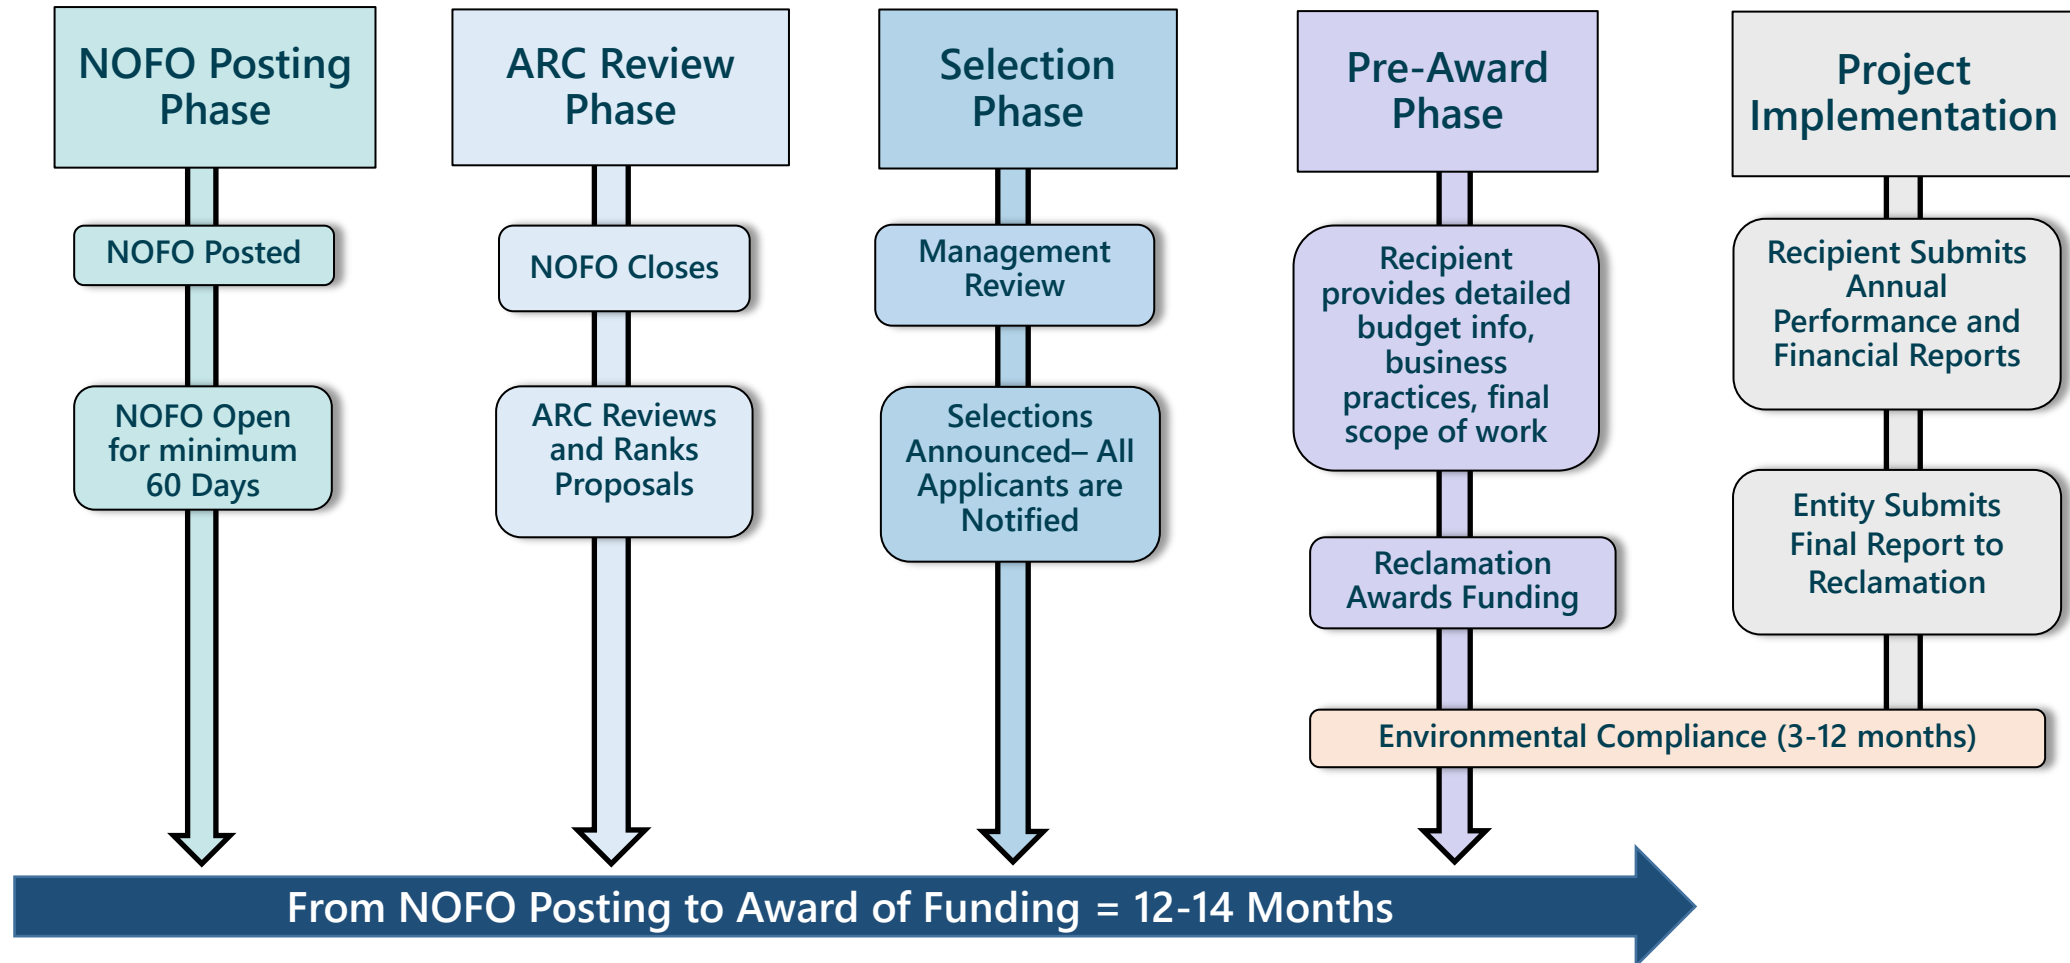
NOFO Posting Phase

NOFO Posted

NOFO Open for minimum 60 Days

ARC Review Phase

NOFO Closes

ARC Reviews and Ranks Proposals

Selection Phase

Management Review

Selections Announced– All Applicants are Notified

Pre-Award Phase

Recipient provides detailed budget info, business practices, final scope of work

Reclamation Awards Funding

Project Implementation

Recipient Submits Annual Performance and Financial Reports

Entity Submits Final Report to Reclamation

Environmental Compliance (3-12 months)

From NOFO Posting to Award of Funding = 12-14 Months